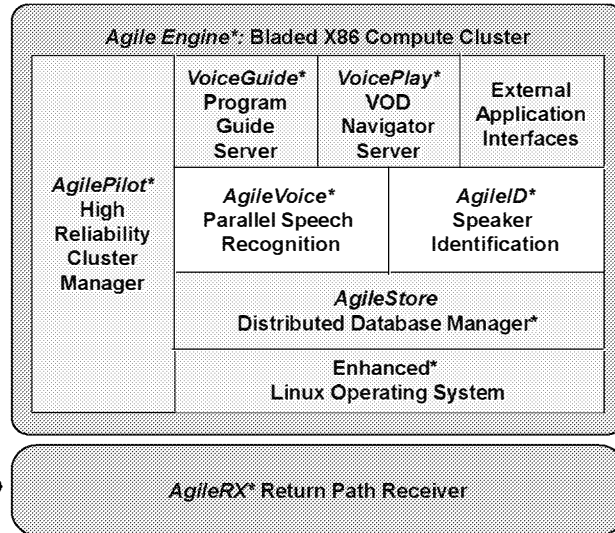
Agile Engine*: Bladed X86 Compute Cluster

AgilePilot* High Reliability Cluster Manager

VoiceGuide* Program Guide Server

VoicePlay* VOD Navigator Server

External Application Interfaces

AgileVoice* Parallel Speech Recognition

AgileID* Speaker Identification

AgileStore Distributed Database Manager*

Enhanced* Linux Operating System

AgileRX* Return Path Receiver